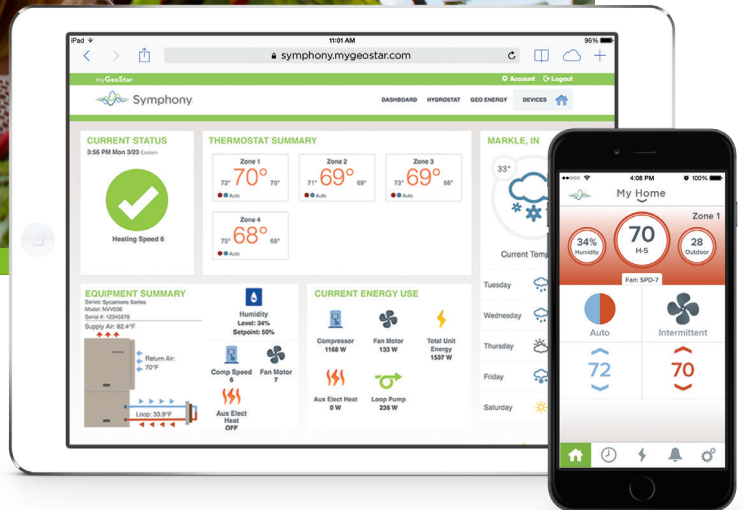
iPad 11:01 AM 96%

symphony.mygeostar.com

myGeoStar Account Logout

Symphony

DASHBOARD HYDROSTAT GEO ENERGY DEVICES

CURRENT STATUS

3:56 PM Mon 3/23 Eastern

Heating Speed 6

THERMOSTAT SUMMARY

Zone 1
72° 70° 70°
Auto

Zone 2
71° 69° 69°
Auto

Zone 3
73° 69° 68°
Auto

Zone 4
75° 68° 68°
Auto

MARKLE, IN

33°

Current Temp

Tuesday

Wednesday

Thursday

Friday

Saturday

EQUIPMENT SUMMARY

Series: Sycamore Series
Model: NVV036
Serial #: 12345678

Supply Air: 82.4°F

Return Air: 70°F

Loop: 33.9°F

Humidity
Level: 34%
Setpoint: 50%

Comp Speed
6

Fan Motor
7

Aux Elect Heat
OFF

CURRENT ENERGY USE

Compressor
1168 W

Fan Motor
133 W

Total Unit Energy
1537 W

Aux Elect Heat
0 W

Loop Pump
236 W

4:08 PM 100%

My Home

Zone 1

34%
Humidity

70
H-S

28
Outdoor

Fan: SPD-7

Auto

Intermittent

72

70